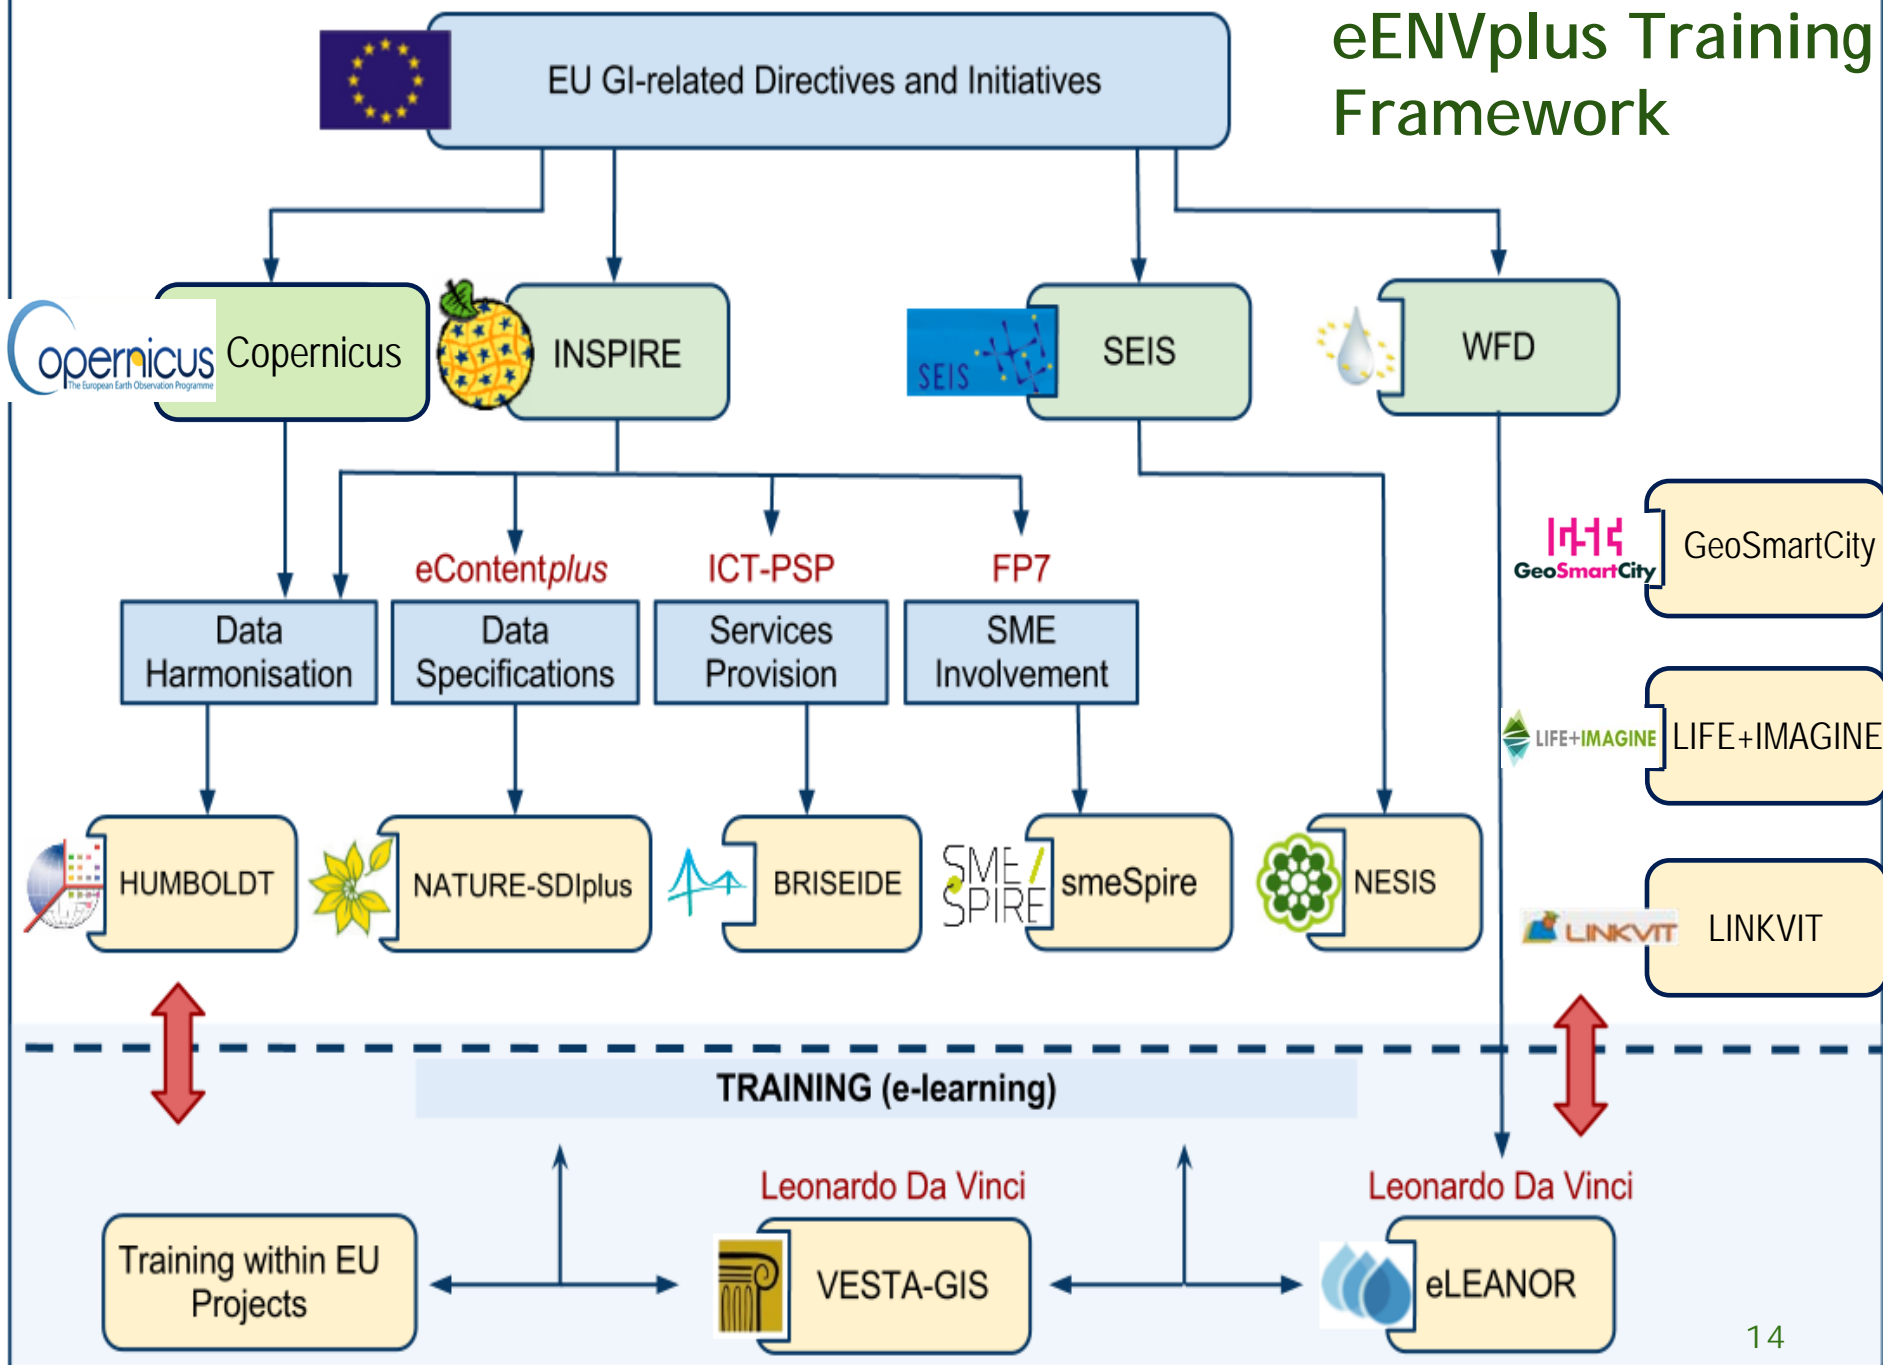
eENVplus Training Framework

EU GI-related Directives and Initiatives

opernicus
The European Earth Observation Programme
Copernicus

INSPIRE

SEIS
SEIS

WFD

eContentplus
ICT-PSP
FP7

Data Harmonisation
Data Specifications
Services Provision
SME Involvement

GeoSmartCity
GeoSmartCity

LIFE+IMAGINE
LIFE+IMAGINE

HUMBOLDT
NATURE-SDIplus
BRISEIDE
SME SPIRE
smeSpire
NESIS

LINKVIT
LINKVIT

TRAINING (e-learning)

Leonardo Da Vinci
Leonardo Da Vinci

Training within EU Projects
VESTA-GIS
eLEANOR

14